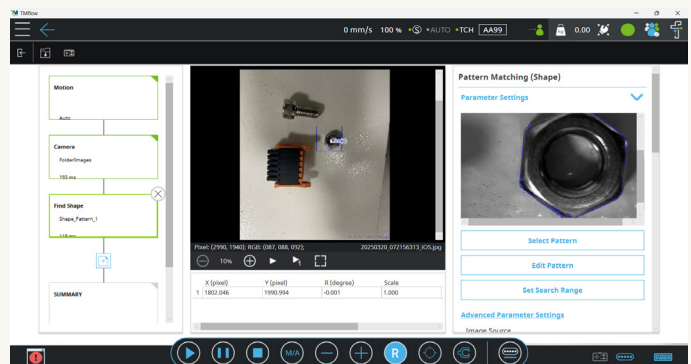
TMflow

0 mm/s 100 % AUTO TCH AA99 0.00

Motion

Auto

Camera

FolderImages

193 ms

Find Shape

Shape_Pattern_1

118 ms

SUMMARY

Pixel: (2990, 1940); RGB: (087, 088, 092); 20250320_072156313_IOS.jpg

10%

| | X (pixel) | Y (pixel) | R (degree) | Scale |
|---|---|---|---|---|
| 1 | 1802.046 | 1990.994 | -0.001 | 1.000 |

Pattern Matching (Shape)

Parameter Settings

Select Pattern

Edit Pattern

Set Search Range

Advanced Parameter Settings

Image Source

M/A

R